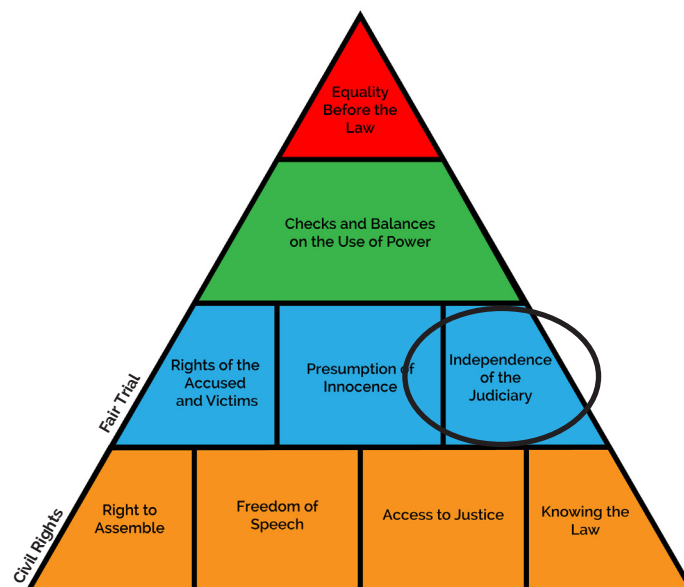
Equality Before the Law

Checks and Balances on the Use of Power

Fair Trial

Rights of the Accused and Victims

Presumption of Innocence

Independence of the Judiciary

Civil Rights

Right to Assemble

Freedom of Speech

Access to Justice

Knowing the Law